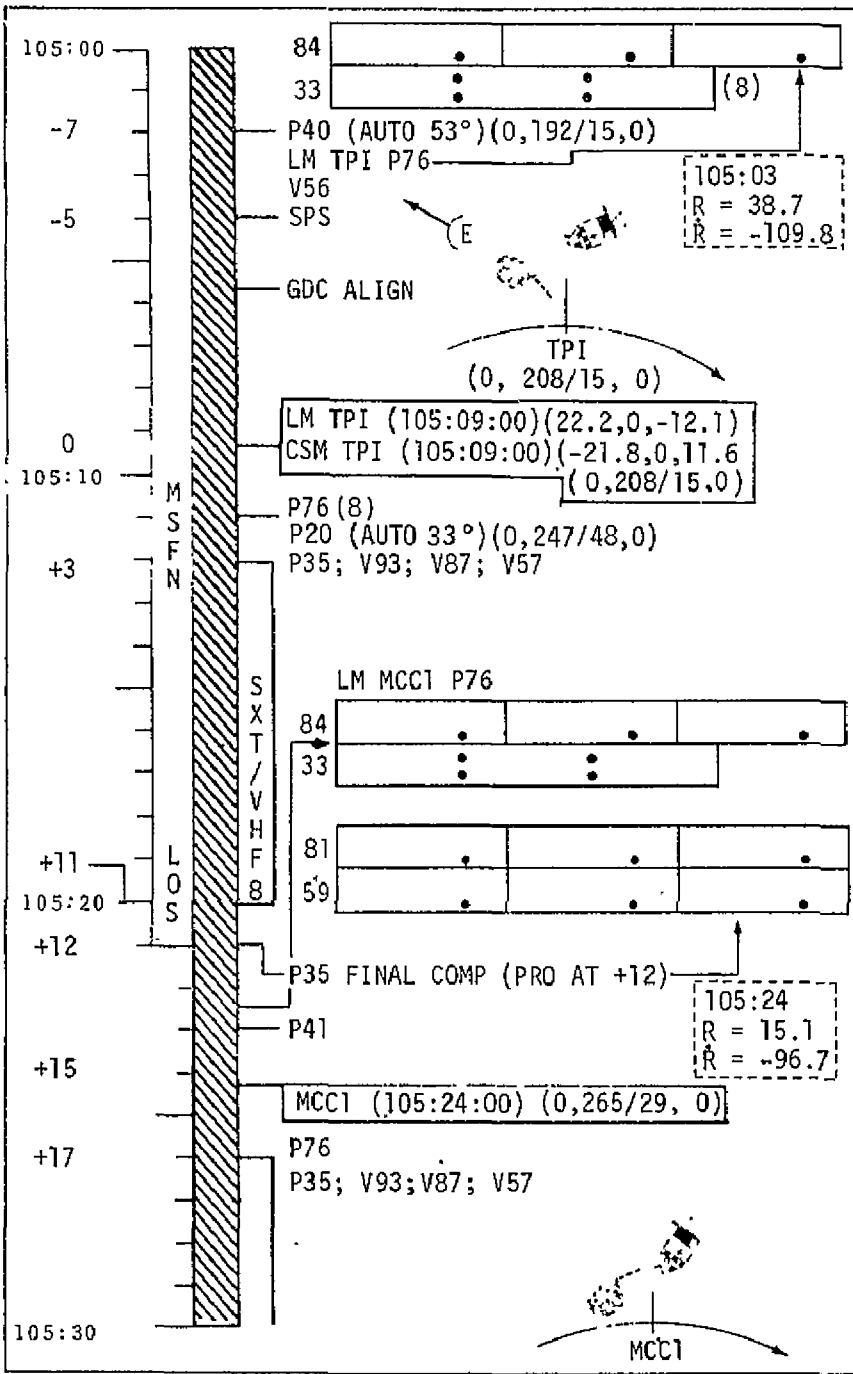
105:00

-7

-5

0

105:10

+3

+11

105:20

+12

+15

+17

105:30

M S F N

L O S

S X T / V H F 8

84

33

(8)

P40 (AUTO 53°)(0,192/15,0)

LM TPI P76

V56

SPS

105:03
R = 38.7
$\dot{R}$ = -109.8

E

GDC ALIGN

TPI
(0, 208/15, 0)

LM TPI (105:09:00)(22.2,0,-12.1)
CSM TPI (105:09:00)(-21.8,0,11.6
(0,208/15,0)

P76 (8)

P20 (AUTO 33°)(0,247/48,0)

P35; V93; V87; V57

LM MCC1 P76

84

33

81

59

P35 FINAL COMP (PRO AT +12)

105:24
R = 15.1
$\dot{R}$ = -96.7

P41

MCC1 (105:24:00) (0,265/29, 0)

P76

P35; V93;V87; V57

MCC1